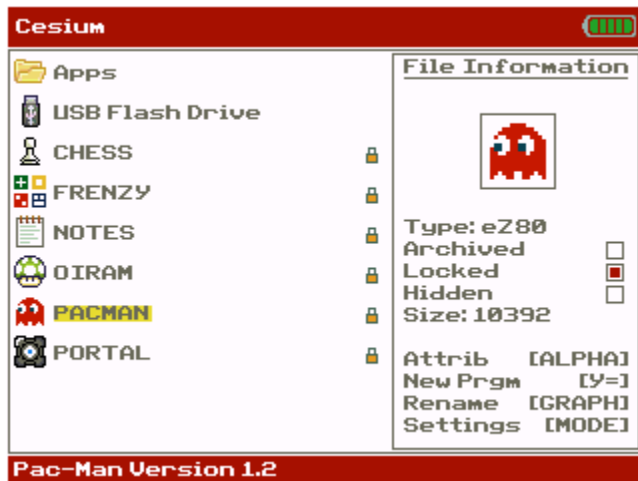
Cesium

Apps
USB Flash Drive
CHESS
FRENZY
NOTES
OIRAM
PACMAN
PORTAL

File Information

Type: eZ80
Archived
Locked
Hidden
Size: 10392

Attrib [ALPHA]
New Prgm [Y=]
Rename [GRAPH]
Settings [MODE]

Pac-Man Version 1.2